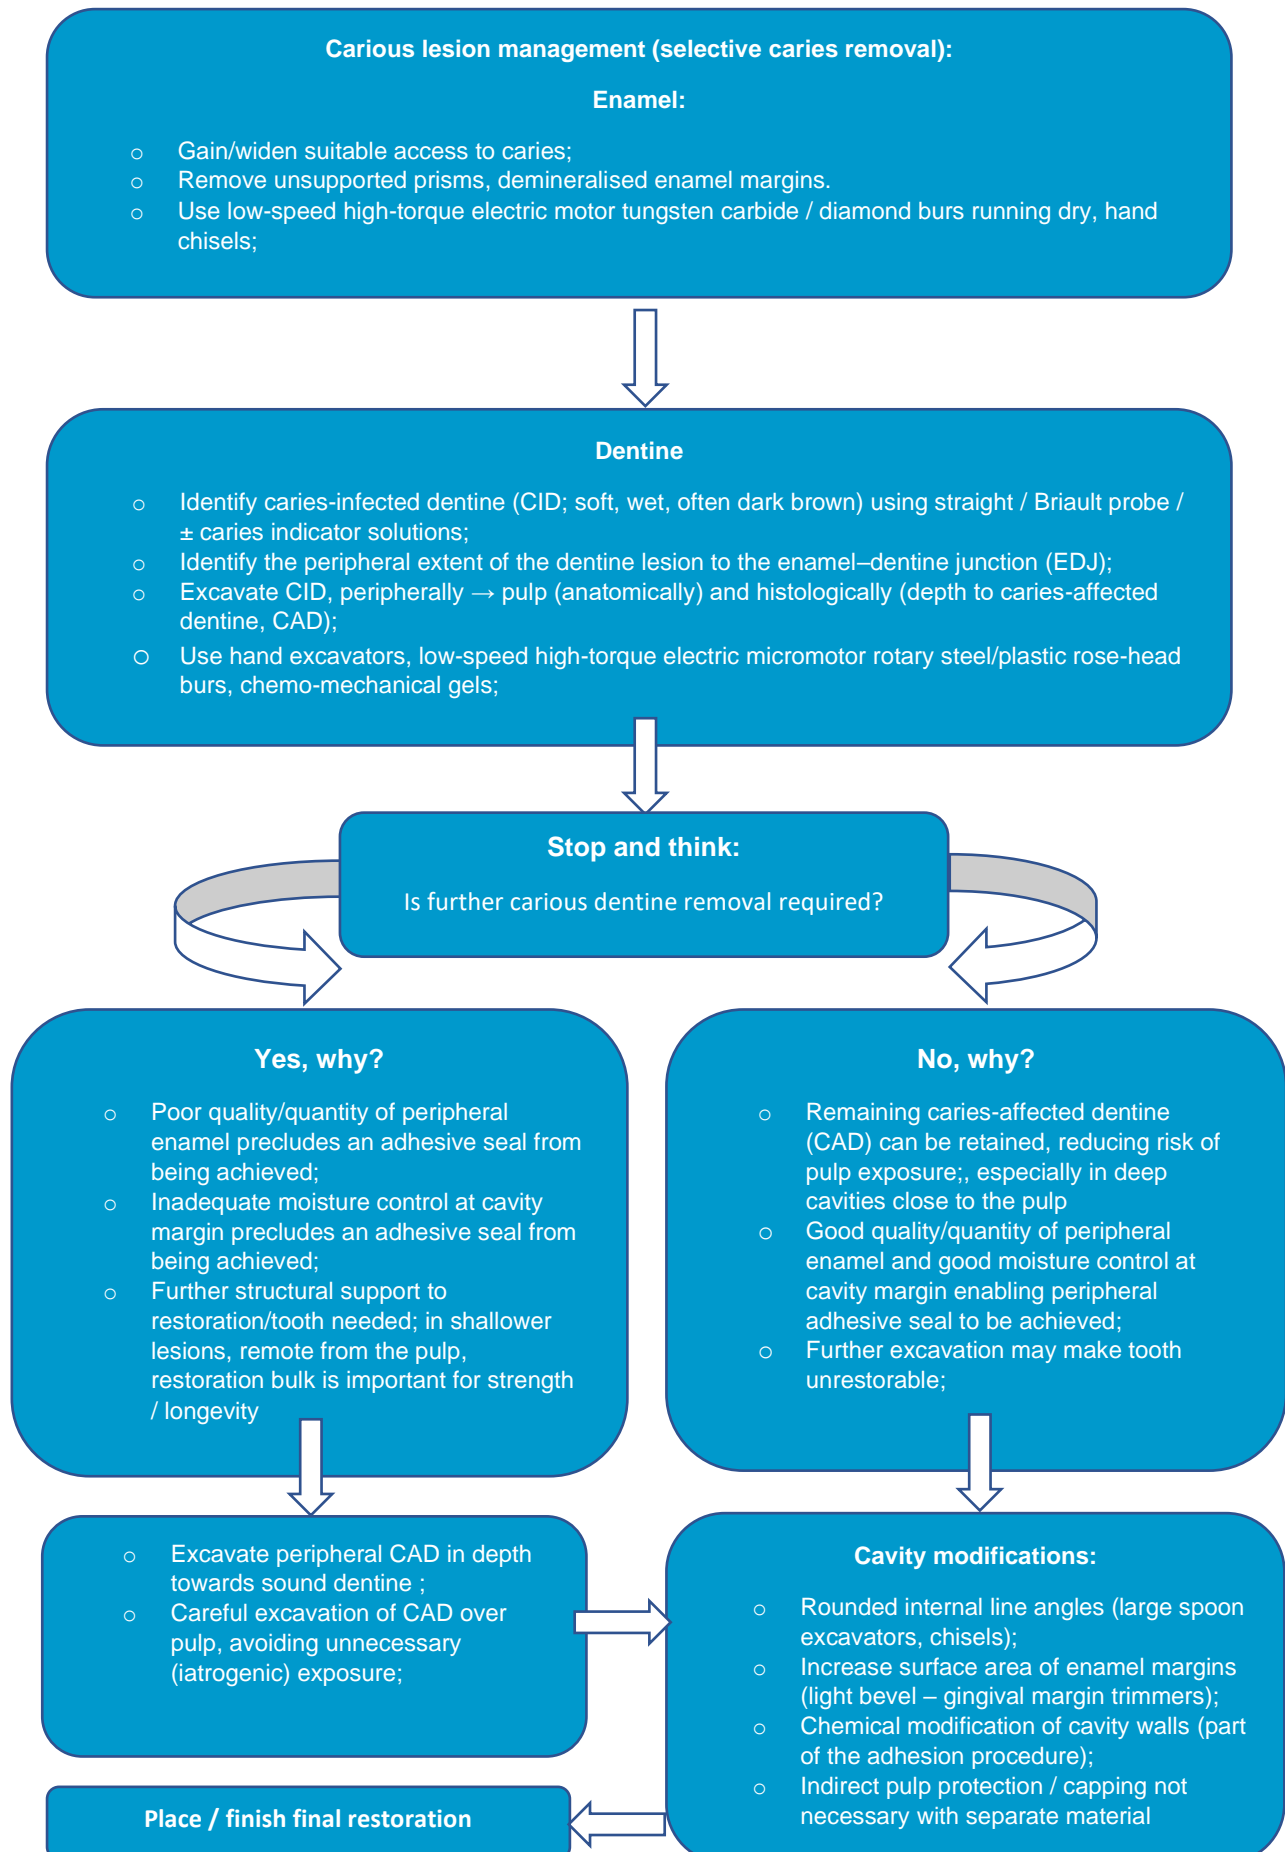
Carious lesion management (selective caries removal):

Enamel:

- Gain/widen suitable access to caries;
- Remove unsupported prisms, demineralised enamel margins.
- Use low-speed high-torque electric motor tungsten carbide / diamond burs running dry, hand chisels;

Dentine

- Identify caries-infected dentine (CID; soft, wet, often dark brown) using straight / Briault probe / ± caries indicator solutions;
- Identify the peripheral extent of the dentine lesion to the enamel–dentine junction (EDJ);
- Excavate CID, peripherally → pulp (anatomically) and histologically (depth to caries-affected dentine, CAD);
- Use hand excavators, low-speed high-torque electric micromotor rotary steel/plastic rose-head burs, chemo-mechanical gels;

Stop and think:

Is further carious dentine removal required?

Yes, why?

- Poor quality/quantity of peripheral enamel precludes an adhesive seal from being achieved;
- Inadequate moisture control at cavity margin precludes an adhesive seal from being achieved;
- Further structural support to restoration/tooth needed; in shallower lesions, remote from the pulp, restoration bulk is important for strength / longevity

No, why?

- Remaining caries-affected dentine (CAD) can be retained, reducing risk of pulp exposure;, especially in deep cavities close to the pulp
- Good quality/quantity of peripheral enamel and good moisture control at cavity margin enabling peripheral adhesive seal to be achieved;
- Further excavation may make tooth unrestorable;

- Excavate peripheral CAD in depth towards sound dentine ;
- Careful excavation of CAD over pulp, avoiding unnecessary (iatrogenic) exposure;

Cavity modifications:

- Rounded internal line angles (large spoon excavators, chisels);
- Increase surface area of enamel margins (light bevel – gingival margin trimmers);
- Chemical modification of cavity walls (part of the adhesion procedure);
- Indirect pulp protection / capping not necessary with separate material

Place / finish final restoration